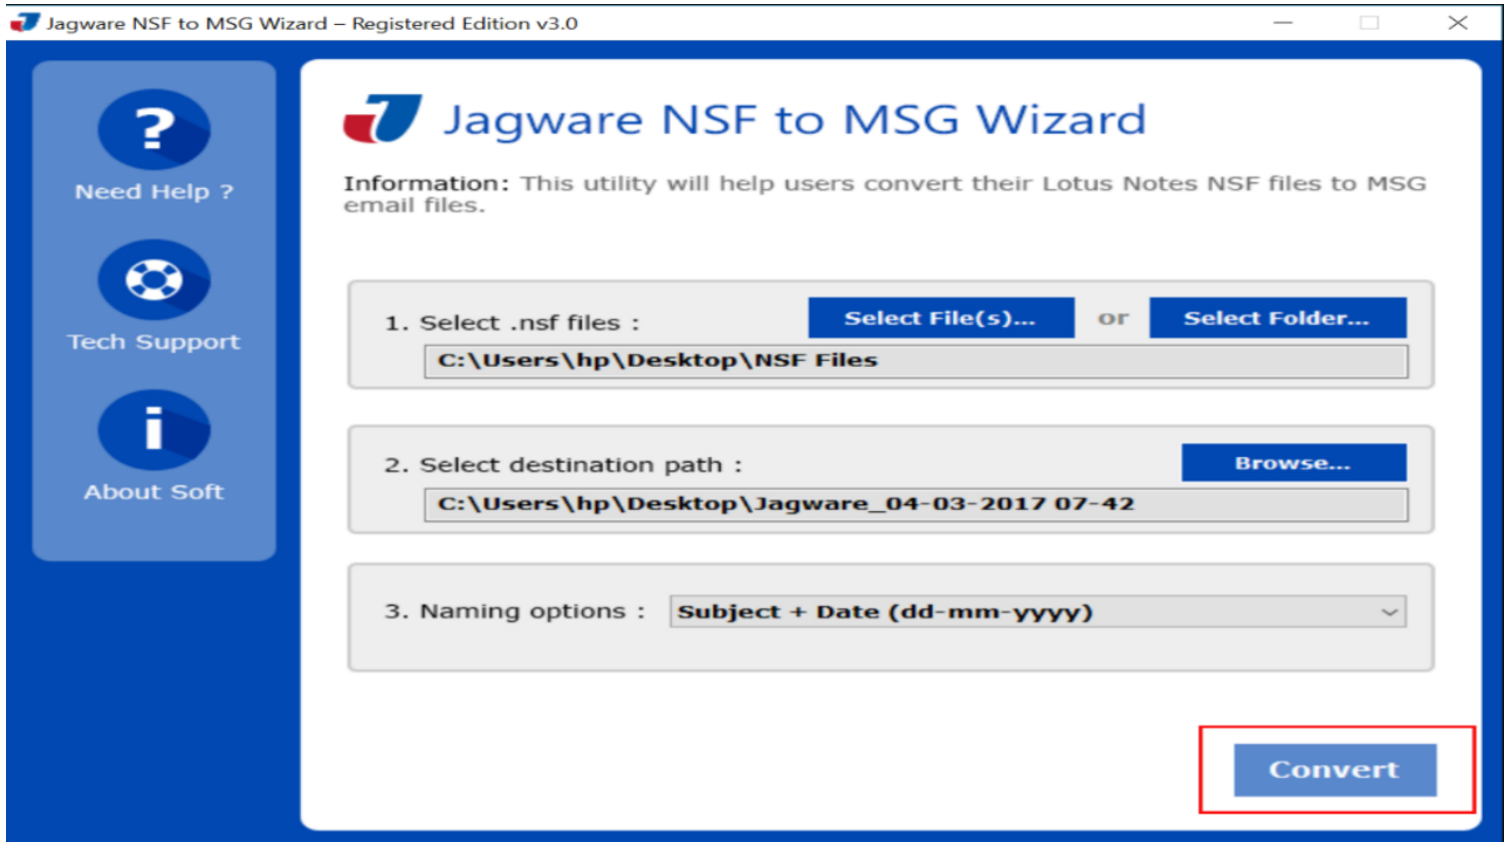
Jagware NSF to MSG Wizard – Registered Edition v3.0

?
Need Help ?

Tech Support

i
About Soft

Jagware NSF to MSG Wizard

Information: This utility will help users convert their Lotus Notes NSF files to MSG email files.

1. Select .nsf files :
Select File(s)...
or
Select Folder...
C:\Users\hp\Desktop\NSF Files

2. Select destination path :
Browse...
C:\Users\hp\Desktop\Jagware_04-03-2017 07-42

3. Naming options :
Subject + Date (dd-mm-yyyy)

Convert